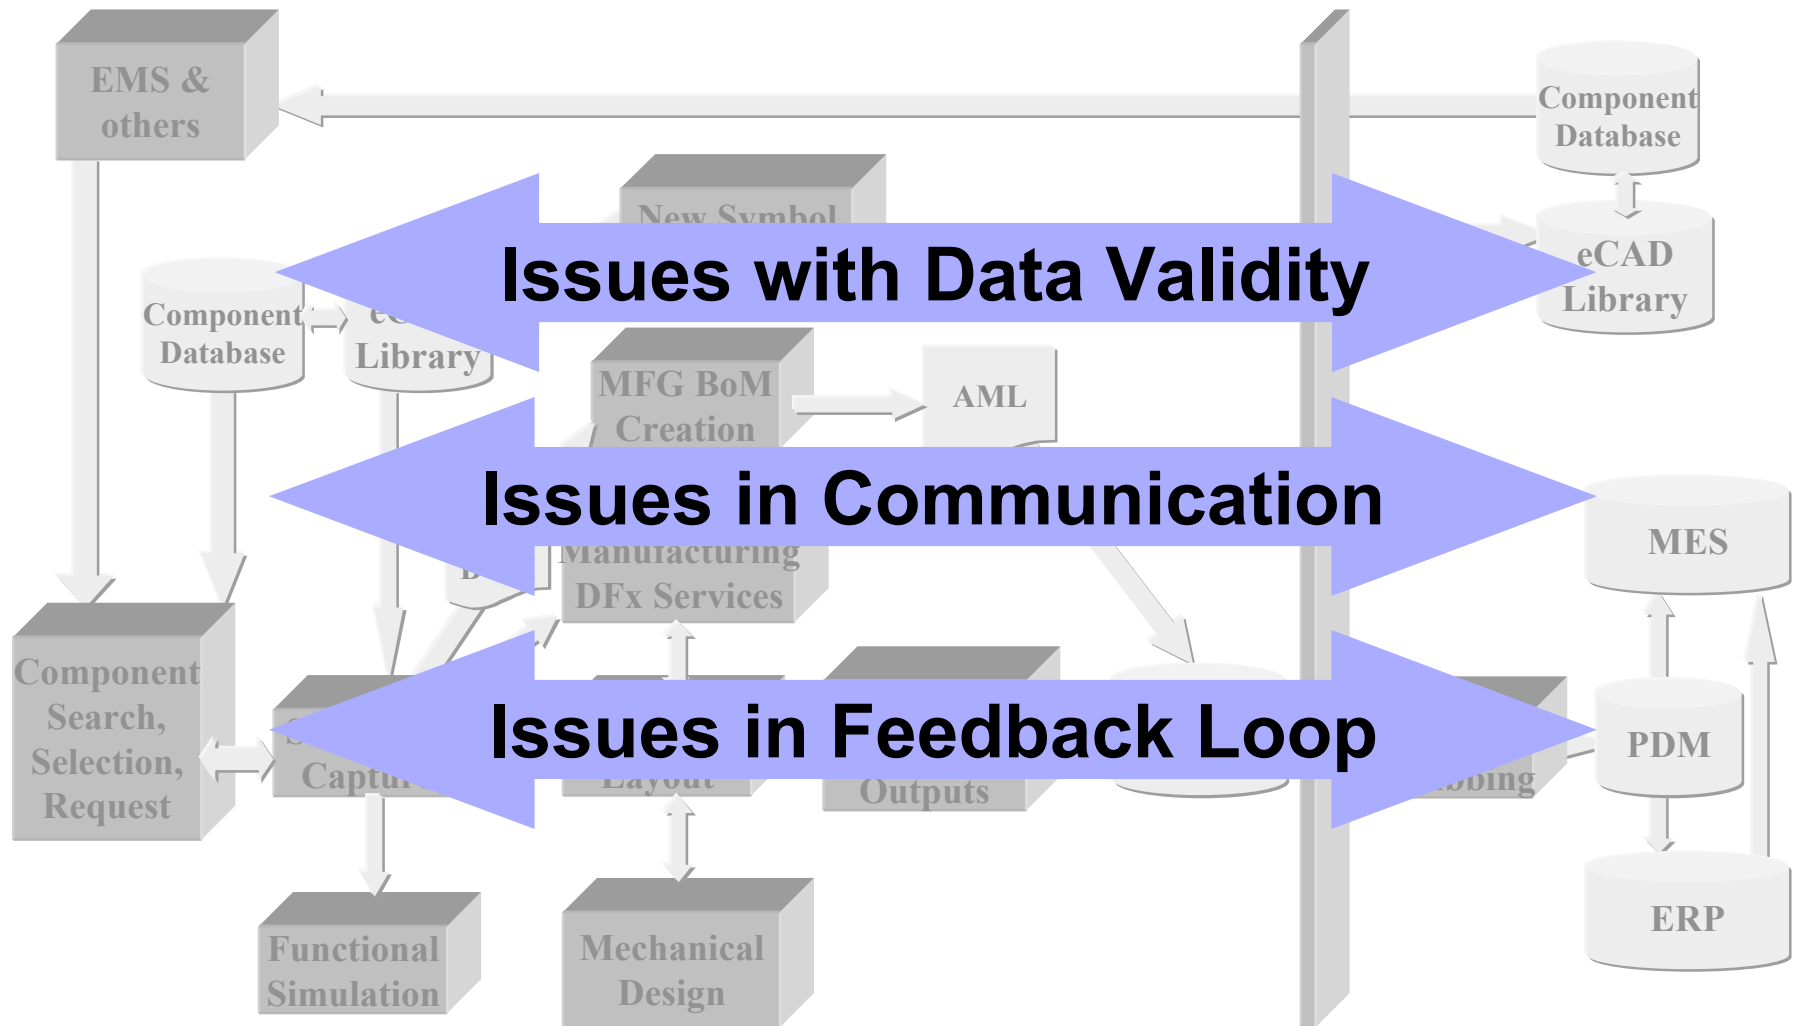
EMS & others

Component Database

New Symbol

eCAD Library

Issues with Data Validity

Component Database

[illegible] Library

MFG BoM Creation

AML

Issues in Communication

MES

Manufacturing DFx Services

Component Search, Selection, Request

Issues in Feedback Loop

Captu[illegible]

Layout

Outputs

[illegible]bbing

PDM

ERP

Functional Simulation

Mechanical Design